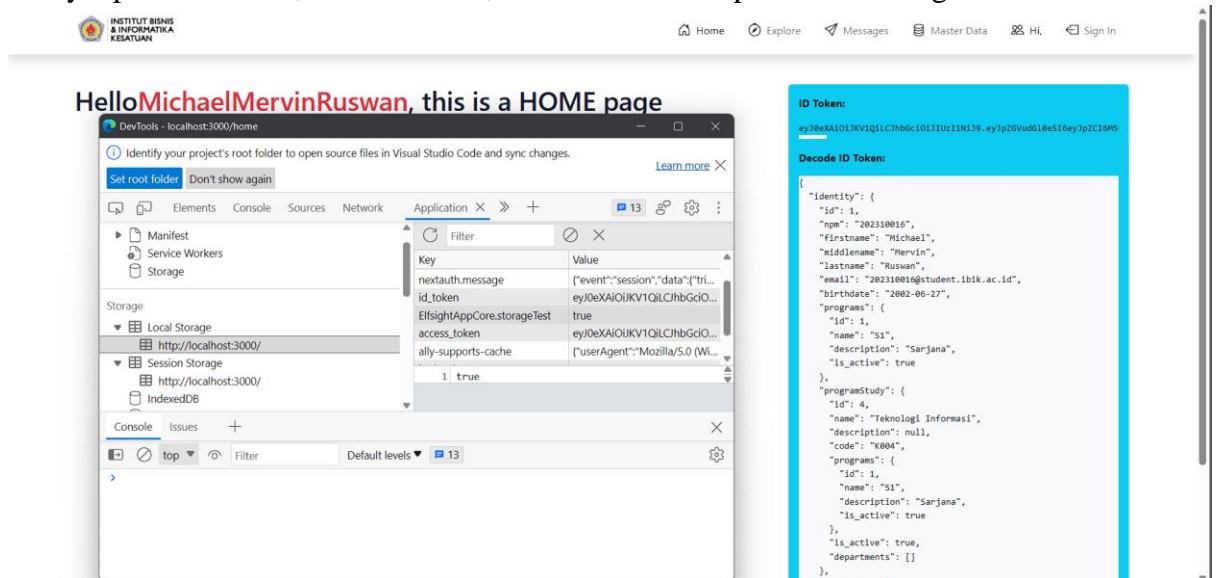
INSTITUT BISNIS & INFORMATIKA KESATUAN

Home Explore Messages Master Data Hi, Sign In

HelloMichaelMervinRuswan, this is a HOME page

DevTools - localhost:3000/home

Identify your project's root folder to open source files in Visual Studio Code and sync changes. Learn more

Set root folder Don't show again

Elements Console Sources Network Application 13

Manifest
Service Workers
Storage

Storage
Local Storage
http://localhost:3000/
Session Storage
http://localhost:3000/
IndexedDB

Filter

| Key | Value |
|---|---|
| nextauth.message | {"event":"session","data":{"tri... |
| id_token | eyJ0eXAiOiJKV1QiLCJhbGciO... |
| ElfsightAppCore.storageTest | true |
| access_token | eyJ0eXAiOiJKV1QiLCJhbGciO... |
| ally-supports-cache | {"userAgent":"Mozilla/5.0 (Wi... |

1 true

Console Issues

top Filter Default levels 13

>

ID Token:

eyJ0eXAiOiJKV1QiLCJhbGciOiJIUzI1NiJ9.eyJpZGVudGl0eSI6eyJpZCI6MS

Decode ID Token:

{
"identity": {
"id": 1,
"npm": "202310016",
"firstname": "Michael",
"middlename": "Mervin",
"lastname": "Ruswan",
"email": "202310016@student.ibik.ac.id",
"birthdate": "2002-06-27",
"programs": {
"id": 1,
"name": "S1",
"description": "Sarjana",
"is_active": true
},
"programStudy": {
"id": 4,
"name": "Teknologi Informasi",
"description": null,
"code": "K004",
"programs": {
"id": 1,
"name": "S1",
"description": "Sarjana",
"is_active": true
},
"is_active": true,
"departments": []
},